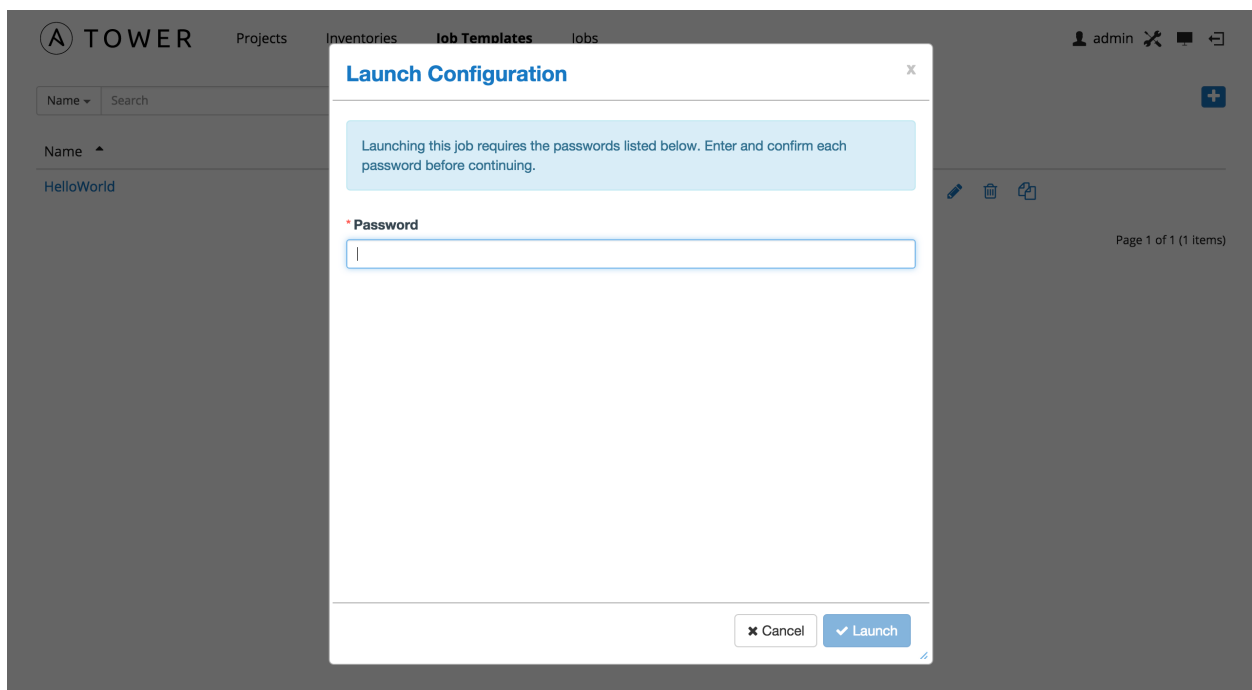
A TOWER Projects Inventories Job Templates Jobs

admin

Name Search

Name

HelloWorld

Page 1 of 1 (1 items)

Launch Configuration

x

Launching this job requires the passwords listed below. Enter and confirm each password before continuing.

* Password

Cancel Launch